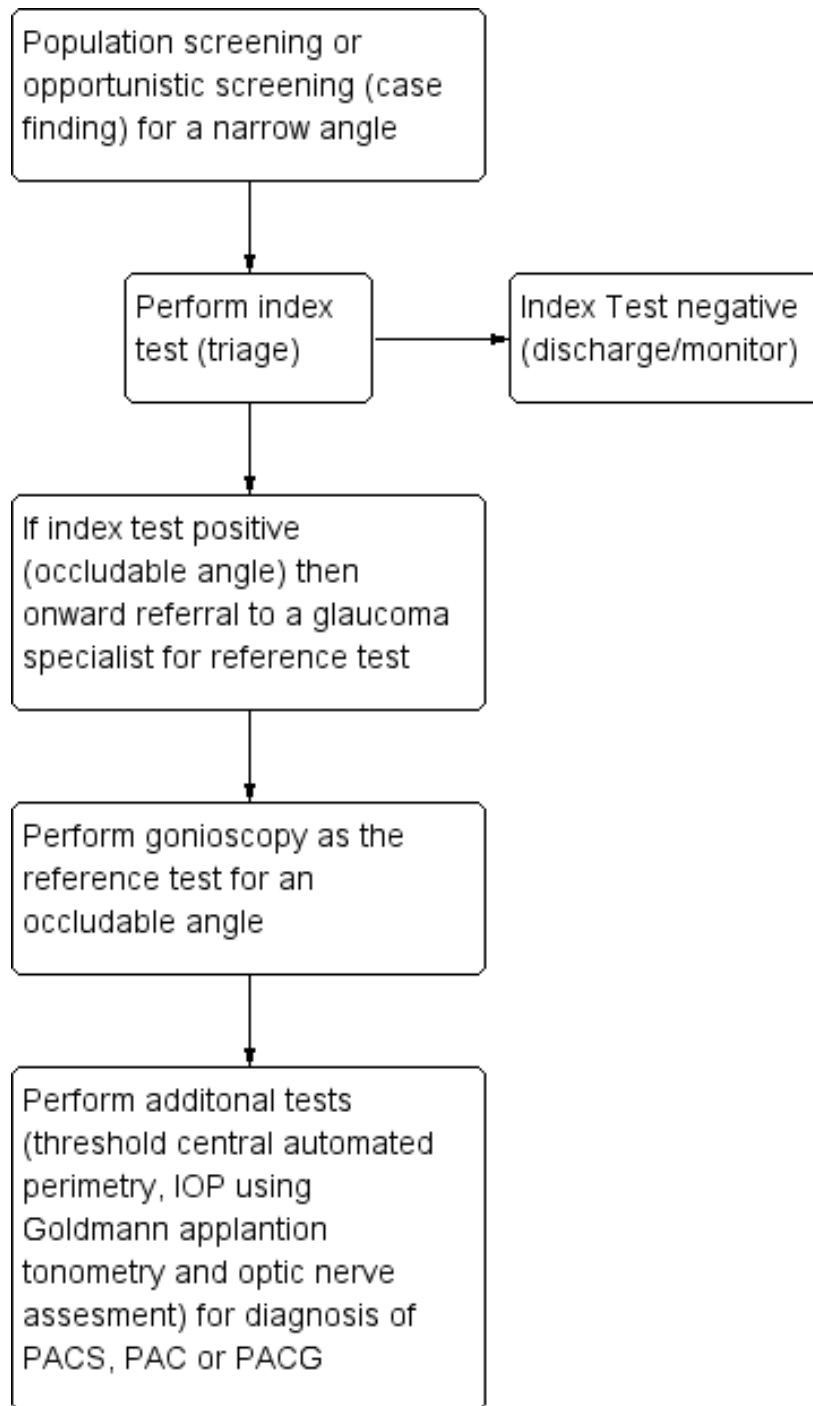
Population screening or opportunistic screening (case finding) for a narrow angle

Perform index test (triage)

Index Test negative (discharge/monitor)

If index test positive (occludable angle) then onward referral to a glaucoma specialist for reference test

Perform gonioscopy as the reference test for an occludable angle

Perform additonal tests (threshold central automated perimetry, IOP using Goldmann applantion tonometry and optic nerve assesment) for diagnosis of PACS, PAC or PACG